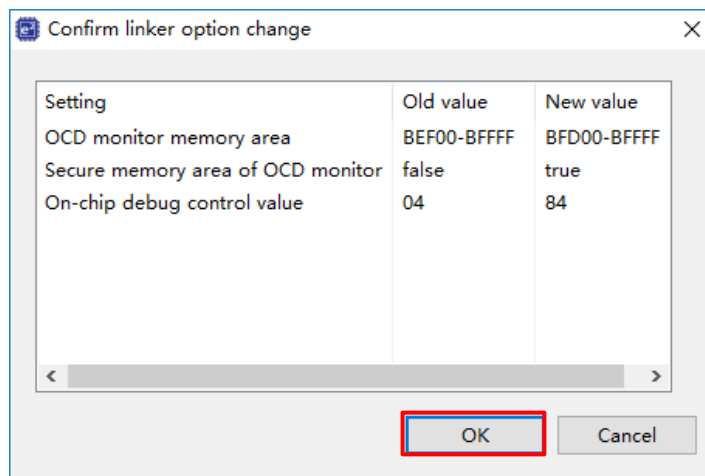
Confirm linker option change

| Setting | Old value | New value |
|---|---|---|
| OCD monitor memory area | BEF00-BFFFF | BFD00-BFFFF |
| Secure memory area of OCD monitor | false | true |
| On-chip debug control value | 04 | 84 |

OK
Cancel